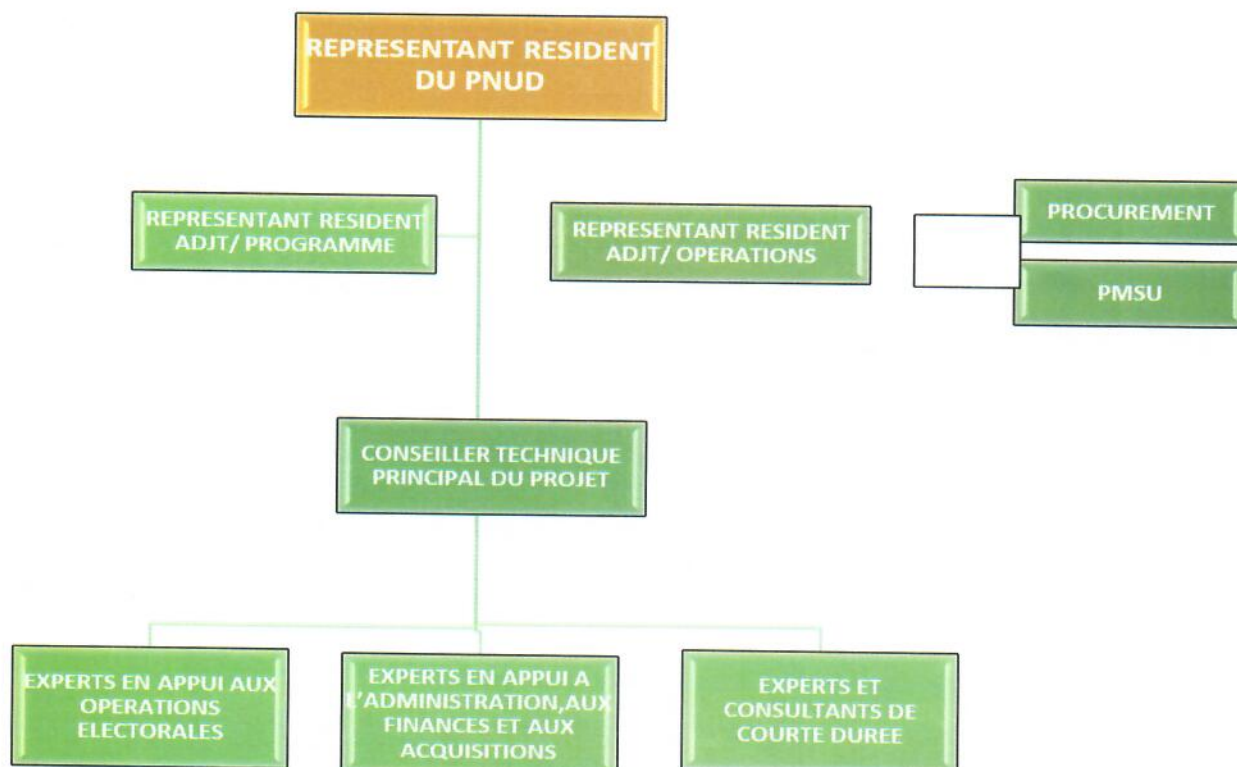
REPRESENTANT RESIDENT DU PNUD

REPRESENTANT RESIDENT ADJT/ PROGRAMME

REPRESENTANT RESIDENT ADJT/ OPERATIONS

PROCUREMENT

PMSU

CONSEILLER TECHNIQUE PRINCIPAL DU PROJET

EXPERTS EN APPUI AUX OPERATIONS ELECTORALES

EXPERTS EN APPUI A L'ADMINISTRATION,AUX FINANCES ET AUX ACQUISITIONS

EXPERTS ET CONSULTANTS DE COURTE DUREE